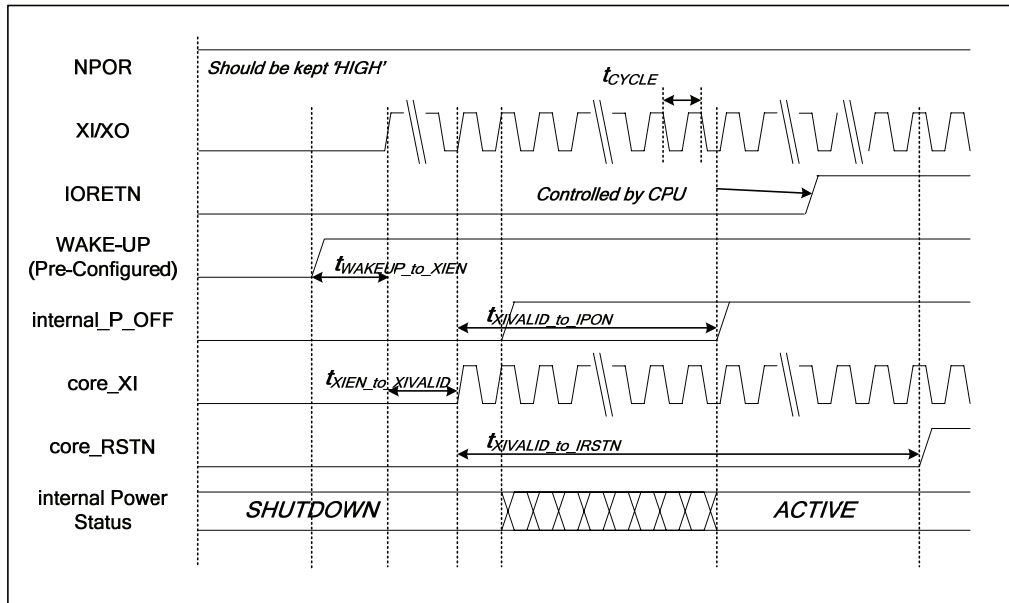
NPOR

Should be kept 'HIGH'

$t_{CYCLE}$

XI/XO

IORETN

Controlled by CPU

WAKE-UP (Pre-Configured)

$t_{WAKEUP\_to\_XIEN}$

internal_P_OFF

$t_{XIVALID\_to\_IPON}$

core_XI

$t_{XIEN\_to\_XIVALID}$

core_RSTN

$t_{XIVALID\_to\_IRSTN}$

internal Power Status

SHUTDOWN

ACTIVE